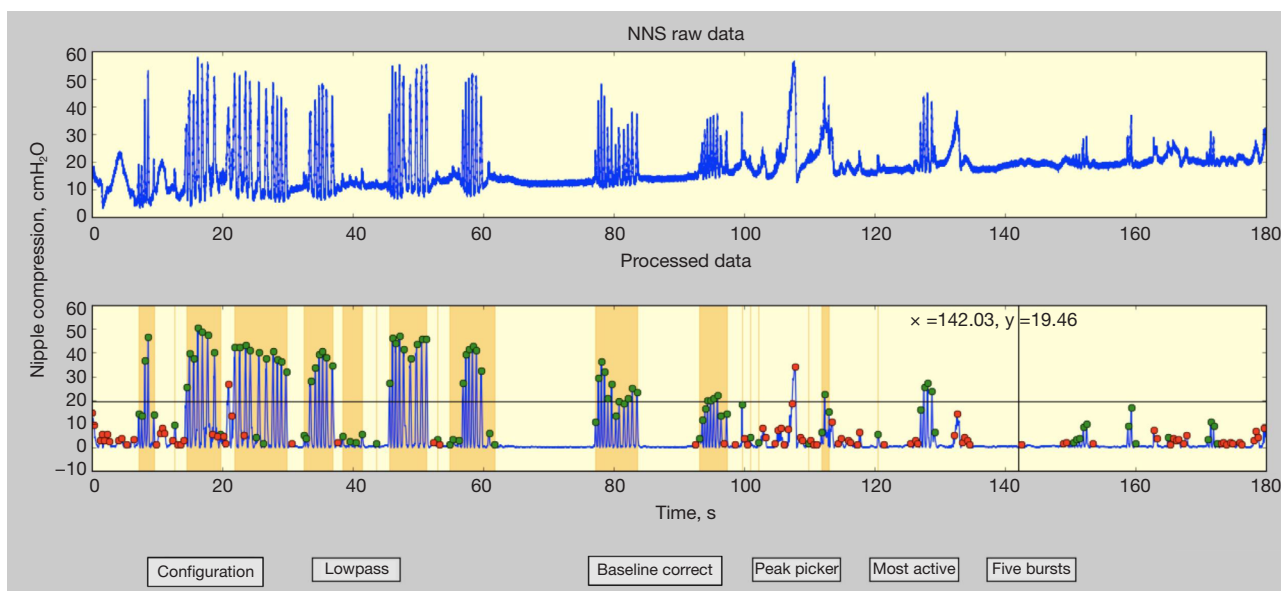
NNS raw data

60
50
40
30
20
10
0

0 20 40 60 80 100 120 140 160 180

Processed data

Nipple compression, cmH$_2$O

60
50
40
30
20
10
0
−10

× =142.03, y =19.46

0 20 40 60 80 100 120 140 160 180

Time, s

Configuration

Lowpass

Baseline correct

Peak picker

Most active

Five bursts